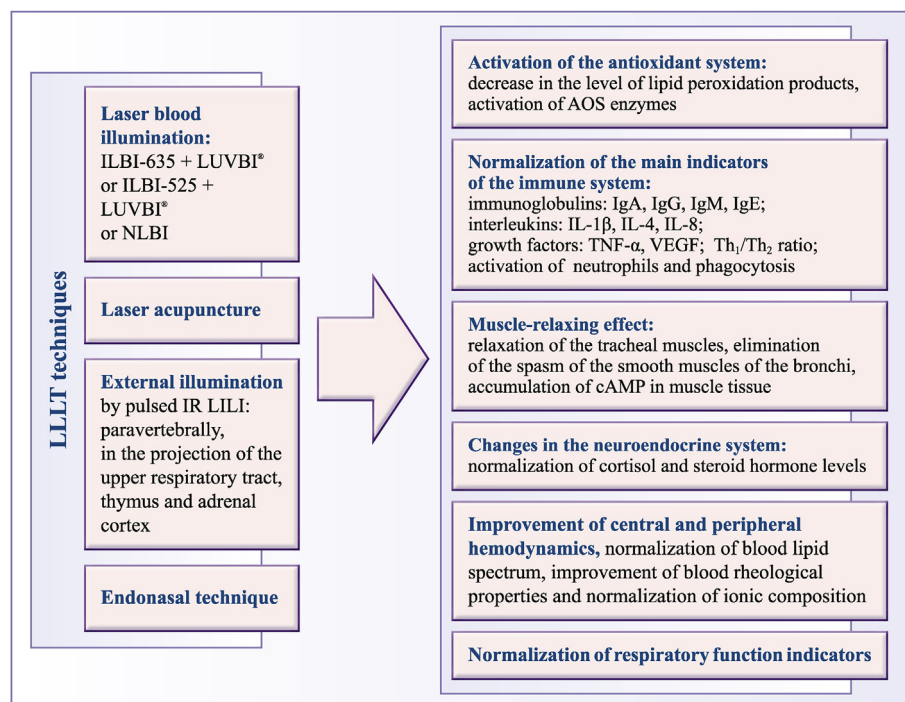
LLLT techniques

Laser blood illumination:
ILBI-635 + LUVBI®
or ILBI-525 + LUVBI®
or NLBI

Laser acupuncture

External illumination
by pulsed IR LILI:
paravertebrally,
in the projection of the upper respiratory tract, thymus and adrenal cortex

Endonasal technique

Activation of the antioxidant system:
decrease in the level of lipid peroxidation products, activation of AOS enzymes

Normalization of the main indicators of the immune system:
immunoglobulins: IgA, IgG, IgM, IgE;
interleukins: IL-1β, IL-4, IL-8;
growth factors: TNF-α, VEGF; $Th_1/Th_2$ ratio;
activation of neutrophils and phagocytosis

Muscle-relaxing effect:
relaxation of the tracheal muscles, elimination of the spasm of the smooth muscles of the bronchi, accumulation of cAMP in muscle tissue

Changes in the neuroendocrine system:
normalization of cortisol and steroid hormone levels

Improvement of central and peripheral hemodynamics, normalization of blood lipid spectrum, improvement of blood rheological properties and normalization of ionic composition

Normalization of respiratory function indicators